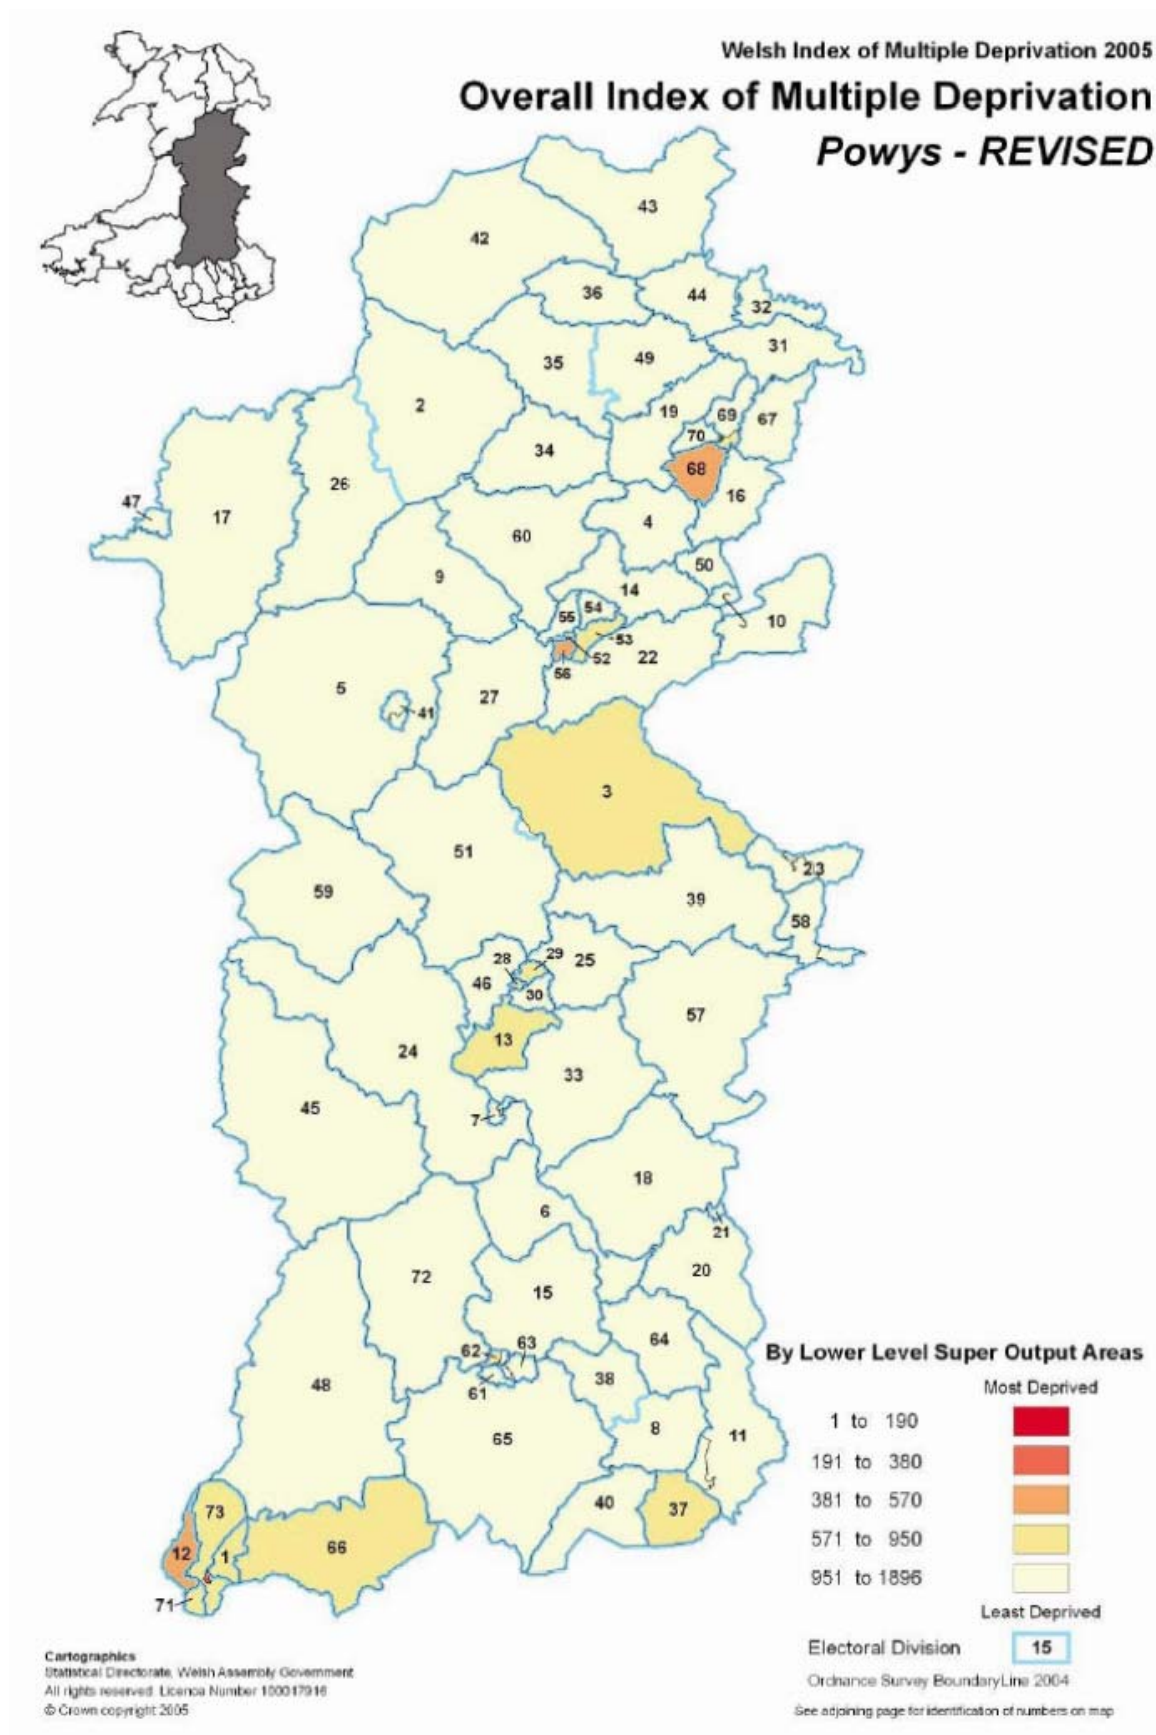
Welsh Index of Multiple Deprivation 2005

Overall Index of Multiple Deprivation

Powys - REVISED

43
42
36
44
32
35
49
31
2
19
69
67
70
34
68
26
16
47
17
4
60
50
9
14
10
55
54
53
52
22
56
5
27
41
3
51
23
59
39
58
28
29
25
46
30
57
13
24
33
45
7
18
6
21
20
72
15
64
62
63
61
48
38
65
8
11
73
40
37
12
66
1
71

By Lower Level Super Output Areas

Most Deprived

1 to 190
191 to 380
381 to 570
571 to 950
951 to 1896

Least Deprived

Electoral Division 15

Ordnance Survey BoundaryLine 2004

See adjoining page for identification of numbers on map

Cartographics
Statistical Directorate, Welsh Assembly Government
All rights reserved. Licence Number 100017916
© Crown copyright 2005